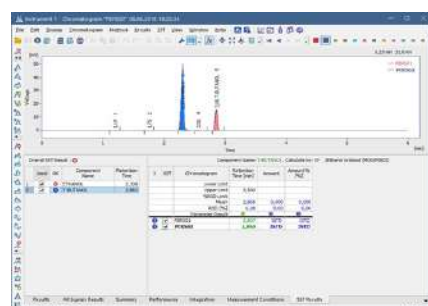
Instrument 1 - Chromatogram "P0650" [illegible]

File Edit Display Chromatogram Method Results SST View Window Help

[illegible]

Time

Overall SST Result

| Component Name | Retention Time |
|---|---|
| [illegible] | 2.358 |
| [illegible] | 2.863 |

Component Name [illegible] Calculate for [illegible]

| SST | Chromatogram | Retention Time [min] | Amount | Amount-% [%] |
|---|---|---|---|---|
| | Lower Limit | | | |
| | Upper Limit | | | |
| | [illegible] | | | |
| | Mean | 2.859 | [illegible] | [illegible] |
| | RSD [%] | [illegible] | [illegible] | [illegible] |
| | P0650 | 2.857 | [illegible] | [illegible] |
| | P0650 | 2.860 | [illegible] | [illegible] |

Results | All Signals Results | Summary | Performance | Integration | Measurement Conditions | SST Results